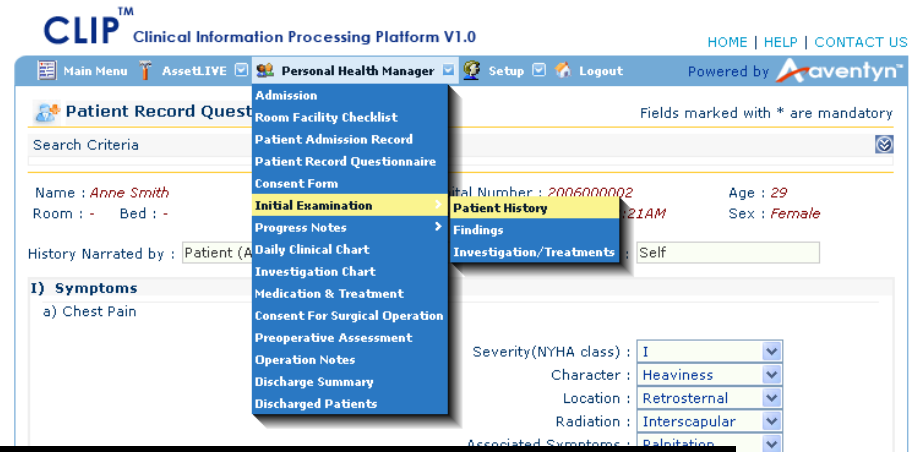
CLIP™ Clinical Information Processing Platform V1.0

HOME | HELP | CONTACT US

Main Menu AssetLIVE Personal Health Manager Setup Logout

Powered by aventyn

Patient Record Quest

Fields marked with * are mandatory

Search Criteria

Name : Anne Smith

Room : - Bed : -

ital Number : 2006000002

21AM

Age : 29

Sex : Female

History Narrated by : Patient (A

Self

I) Symptoms

a) Chest Pain

Severity(NYHA class) : I

Character : Heaviness

Location : Retrosternal

Radiation : Interscapular

Associated Symptoms : Palpitation

Admission
Room Facility Checklist
Patient Admission Record
Patient Record Questionnaire
Consent Form
Initial Examination
Progress Notes
Daily Clinical Chart
Investigation Chart
Medication & Treatment
Consent For Surgical Operation
Preoperative Assessment
Operation Notes
Discharge Summary
Discharged Patients

Patient History
Findings
Investigation/Treatments